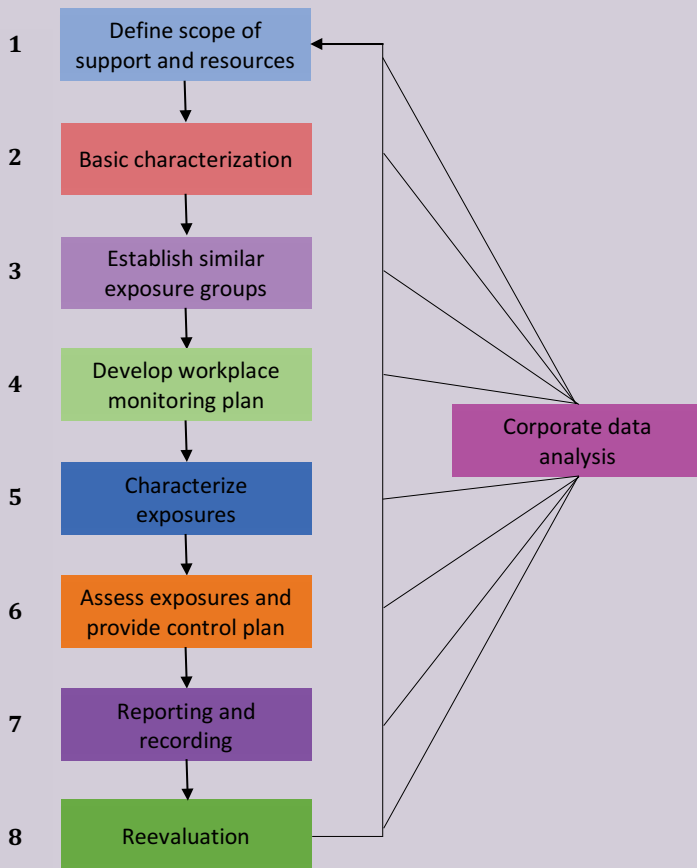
1 Define scope of support and resources

2 Basic characterization

3 Establish similar exposure groups

4 Develop workplace monitoring plan

5 Characterize exposures

6 Assess exposures and provide control plan

7 Reporting and recording

8 Reevaluation

Corporate data analysis